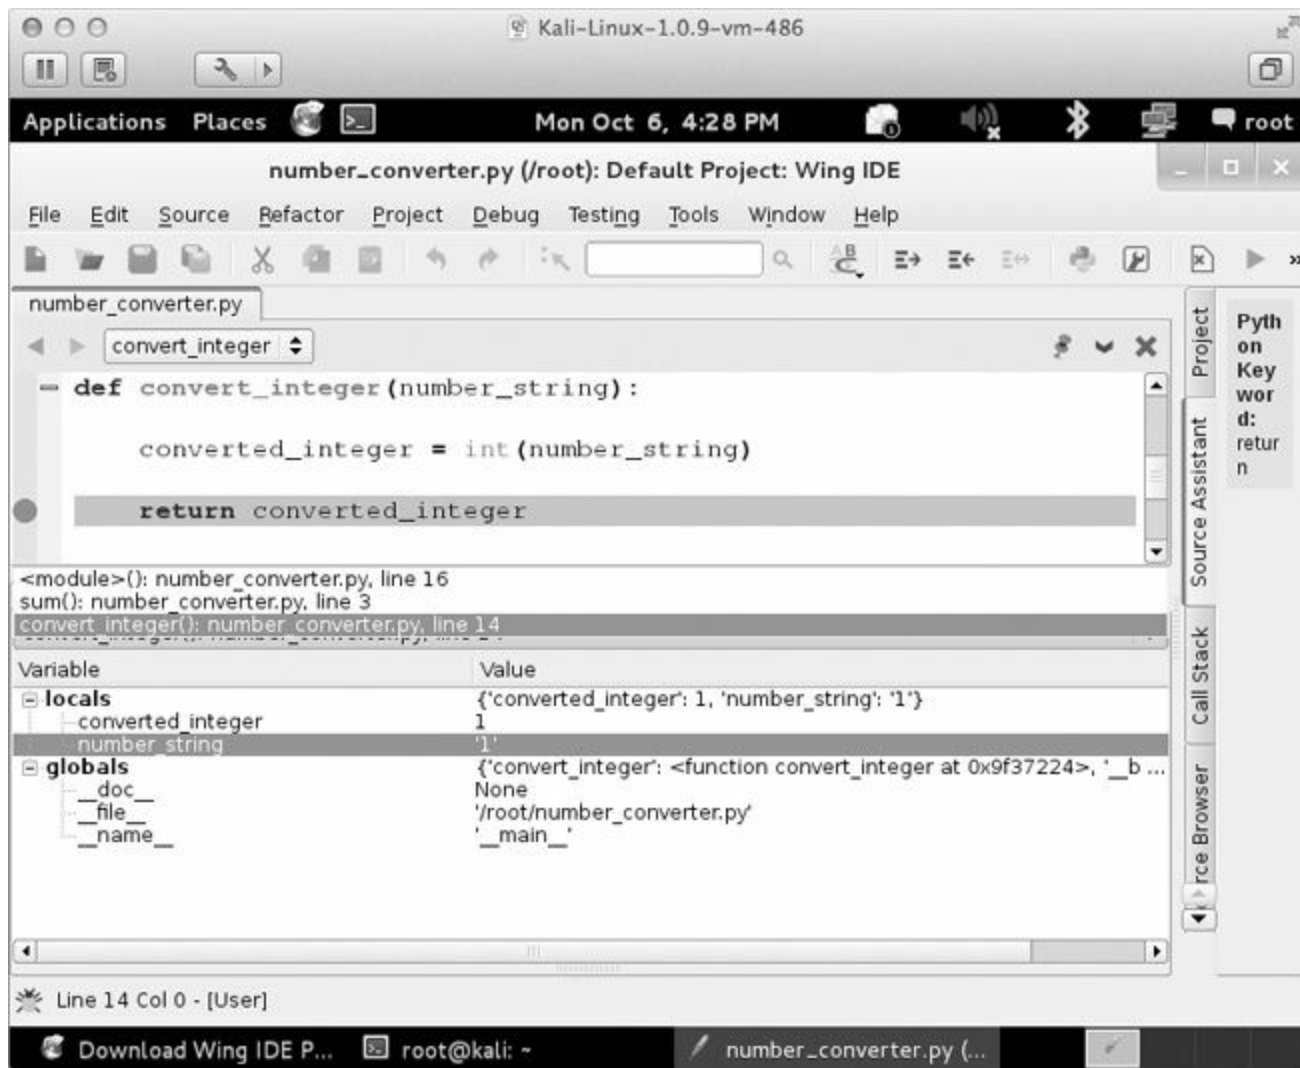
Kali-Linux-1.0.9-vm-486

Applications Places Mon Oct 6, 4:28 PM root

number_converter.py (/root): Default Project: Wing IDE

File Edit Source Refactor Project Debug Testing Tools Window Help

number_converter.py

convert_integer

def convert_integer(number_string):

converted_integer = int(number_string)

return converted_integer

Project

Python Keyword: return

Source Assistant

<module>(): number_converter.py, line 16
sum(): number_converter.py, line 3
convert_integer(): number_converter.py, line 14

| Variable | Value |
|---|---|
| locals | {'converted_integer': 1, 'number_string': '1'} |
| converted_integer | 1 |
| number_string | '1' |
| globals | {'convert_integer': <function convert_integer at 0x9f37224>, '__b ... |
| __doc__ | None |
| __file__ | '/root/number_converter.py' |
| __name__ | '__main__' |

Call Stack

rce Browser

Line 14 Col 0 - [User]

Download Wing IDE P... root@kali: ~ number_converter.py (...